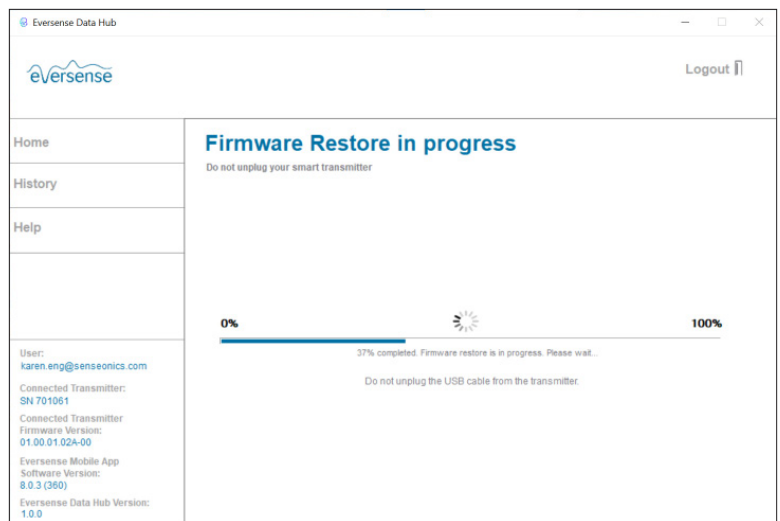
Eversense Data Hub

eversense

Logout

Home

History

Help

User:
karen.eng@senseonics.com

Connected Transmitter:
SN 701061

Connected Transmitter Firmware Version:
01.00.01.02A-00

Eversense Mobile App Software Version:
8.0.3 (360)

Eversense Data Hub Version:
1.0.0

Firmware Restore in progress

Do not unplug your smart transmitter

0%

100%

37% completed. Firmware restore is in progress. Please wait...

Do not unplug the USB cable from the transmitter.